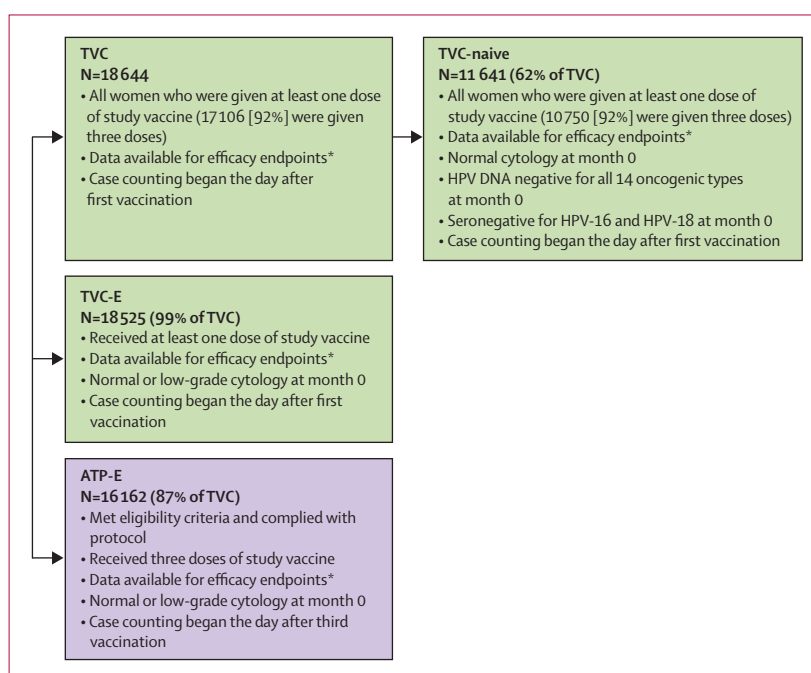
TVC
N=18 644
• All women who were given at least one dose of study vaccine (17 106 [92%] were given three doses)
• Data available for efficacy endpoints*
• Case counting began the day after first vaccination

TVC-naive
N=11 641 (62% of TVC)
• All women who were given at least one dose of study vaccine (10 750 [92%] were given three doses)
• Data available for efficacy endpoints*
• Normal cytology at month 0
• HPV DNA negative for all 14 oncogenic types at month 0
• Seronegative for HPV-16 and HPV-18 at month 0
• Case counting began the day after first vaccination

TVC-E
N=18 525 (99% of TVC)
• Received at least one dose of study vaccine
• Data available for efficacy endpoints*
• Normal or low-grade cytology at month 0
• Case counting began the day after first vaccination

ATP-E
N=16 162 (87% of TVC)
• Met eligibility criteria and complied with protocol
• Received three doses of study vaccine
• Data available for efficacy endpoints*
• Normal or low-grade cytology at month 0
• Case counting began the day after third vaccination